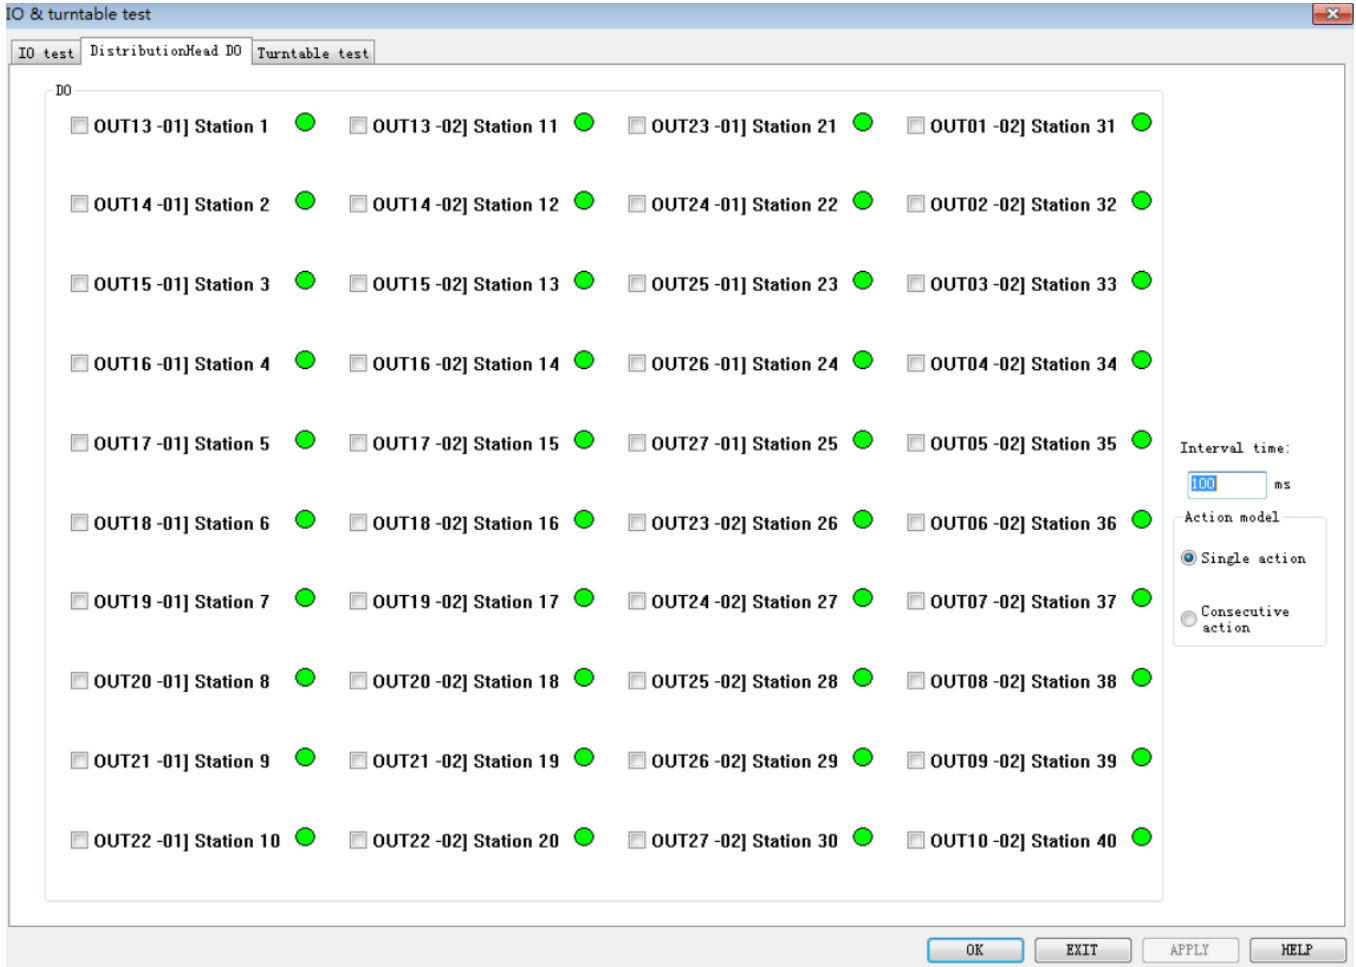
IO & turntable test

IO test | DistributionHead DO | Turntable test

DO

OUT13 -01] Station 1
OUT14 -01] Station 2
OUT15 -01] Station 3
OUT16 -01] Station 4
OUT17 -01] Station 5
OUT18 -01] Station 6
OUT19 -01] Station 7
OUT20 -01] Station 8
OUT21 -01] Station 9
OUT22 -01] Station 10

OUT13 -02] Station 11
OUT14 -02] Station 12
OUT15 -02] Station 13
OUT16 -02] Station 14
OUT17 -02] Station 15
OUT18 -02] Station 16
OUT19 -02] Station 17
OUT20 -02] Station 18
OUT21 -02] Station 19
OUT22 -02] Station 20

OUT23 -01] Station 21
OUT24 -01] Station 22
OUT25 -01] Station 23
OUT26 -01] Station 24
OUT27 -01] Station 25
OUT23 -02] Station 26
OUT24 -02] Station 27
OUT25 -02] Station 28
OUT26 -02] Station 29
OUT27 -02] Station 30

OUT01 -02] Station 31
OUT02 -02] Station 32
OUT03 -02] Station 33
OUT04 -02] Station 34
OUT05 -02] Station 35
OUT06 -02] Station 36
OUT07 -02] Station 37
OUT08 -02] Station 38
OUT09 -02] Station 39
OUT10 -02] Station 40

Interval time:
100 ms

Action model
Single action
Consecutive action

OK | EXIT | APPLY | HELP